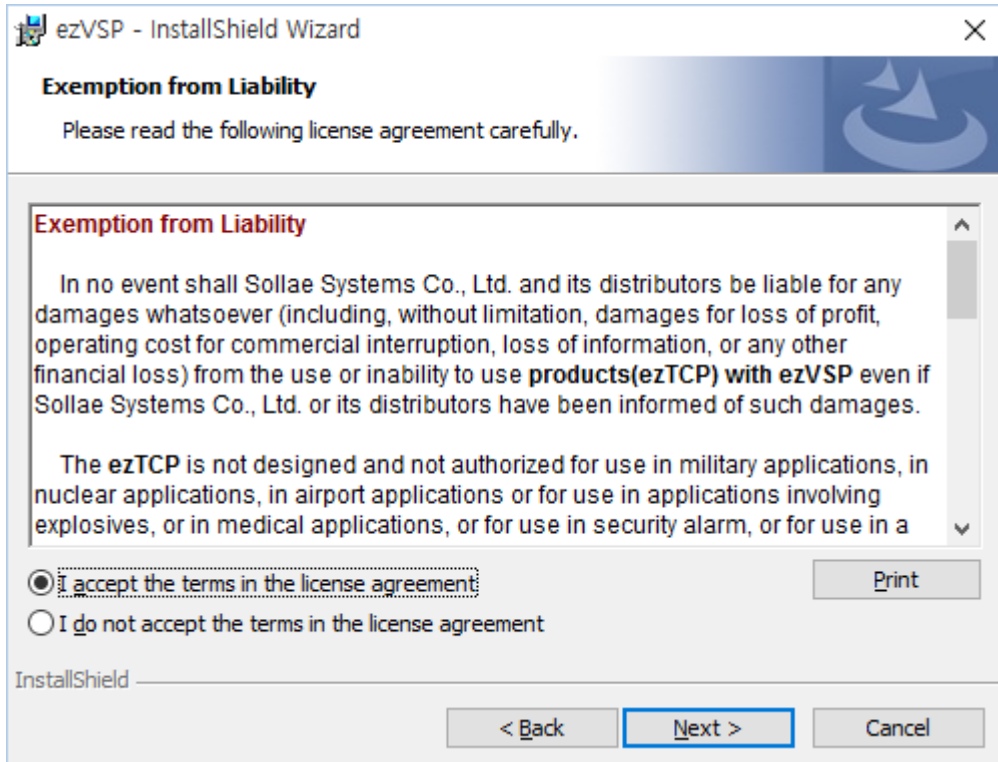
ezVSP - InstallShield Wizard

×

**Exemption from Liability**

Please read the following license agreement carefully.

**Exemption from Liability**

In no event shall Sollae Systems Co., Ltd. and its distributors be liable for any damages whatsoever (including, without limitation, damages for loss of profit, operating cost for commercial interruption, loss of information, or any other financial loss) from the use or inability to use **products(ezTCP) with ezVSP** even if Sollae Systems Co., Ltd. or its distributors have been informed of such damages.

The **ezTCP** is not designed and not authorized for use in military applications, in nuclear applications, in airport applications or for use in applications involving explosives, or in medical applications, or for use in security alarm, or for use in a

I accept the terms in the license agreement

Print

I do not accept the terms in the license agreement

InstallShield

< Back

Next >

Cancel